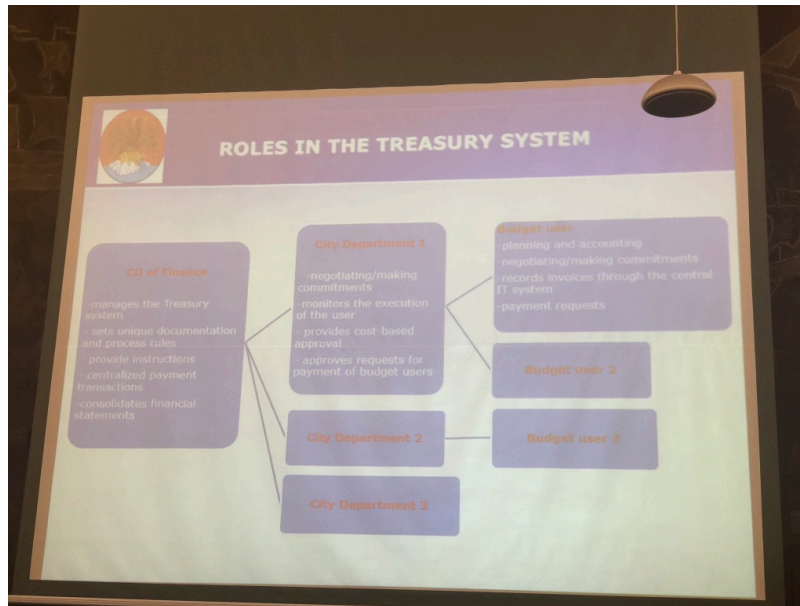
ROLES IN THE TREASURY SYSTEM

CO of Finance

-manages the Treasury system

- sets unique documentation and process rules

- provide instructions

- centralized payment transactions

-consolidates financial statements

City Department 1

-negotiating/making commitments

-monitors the execution of the user

- provides cost-based approval

- approves requests for payment of budget users

City Department 2

City Department 3

Budget user

-planning and accounting

-negotiating/making commitments

-records invoices through the central IT system

-payment requests

Budget user 2

Budget user 3